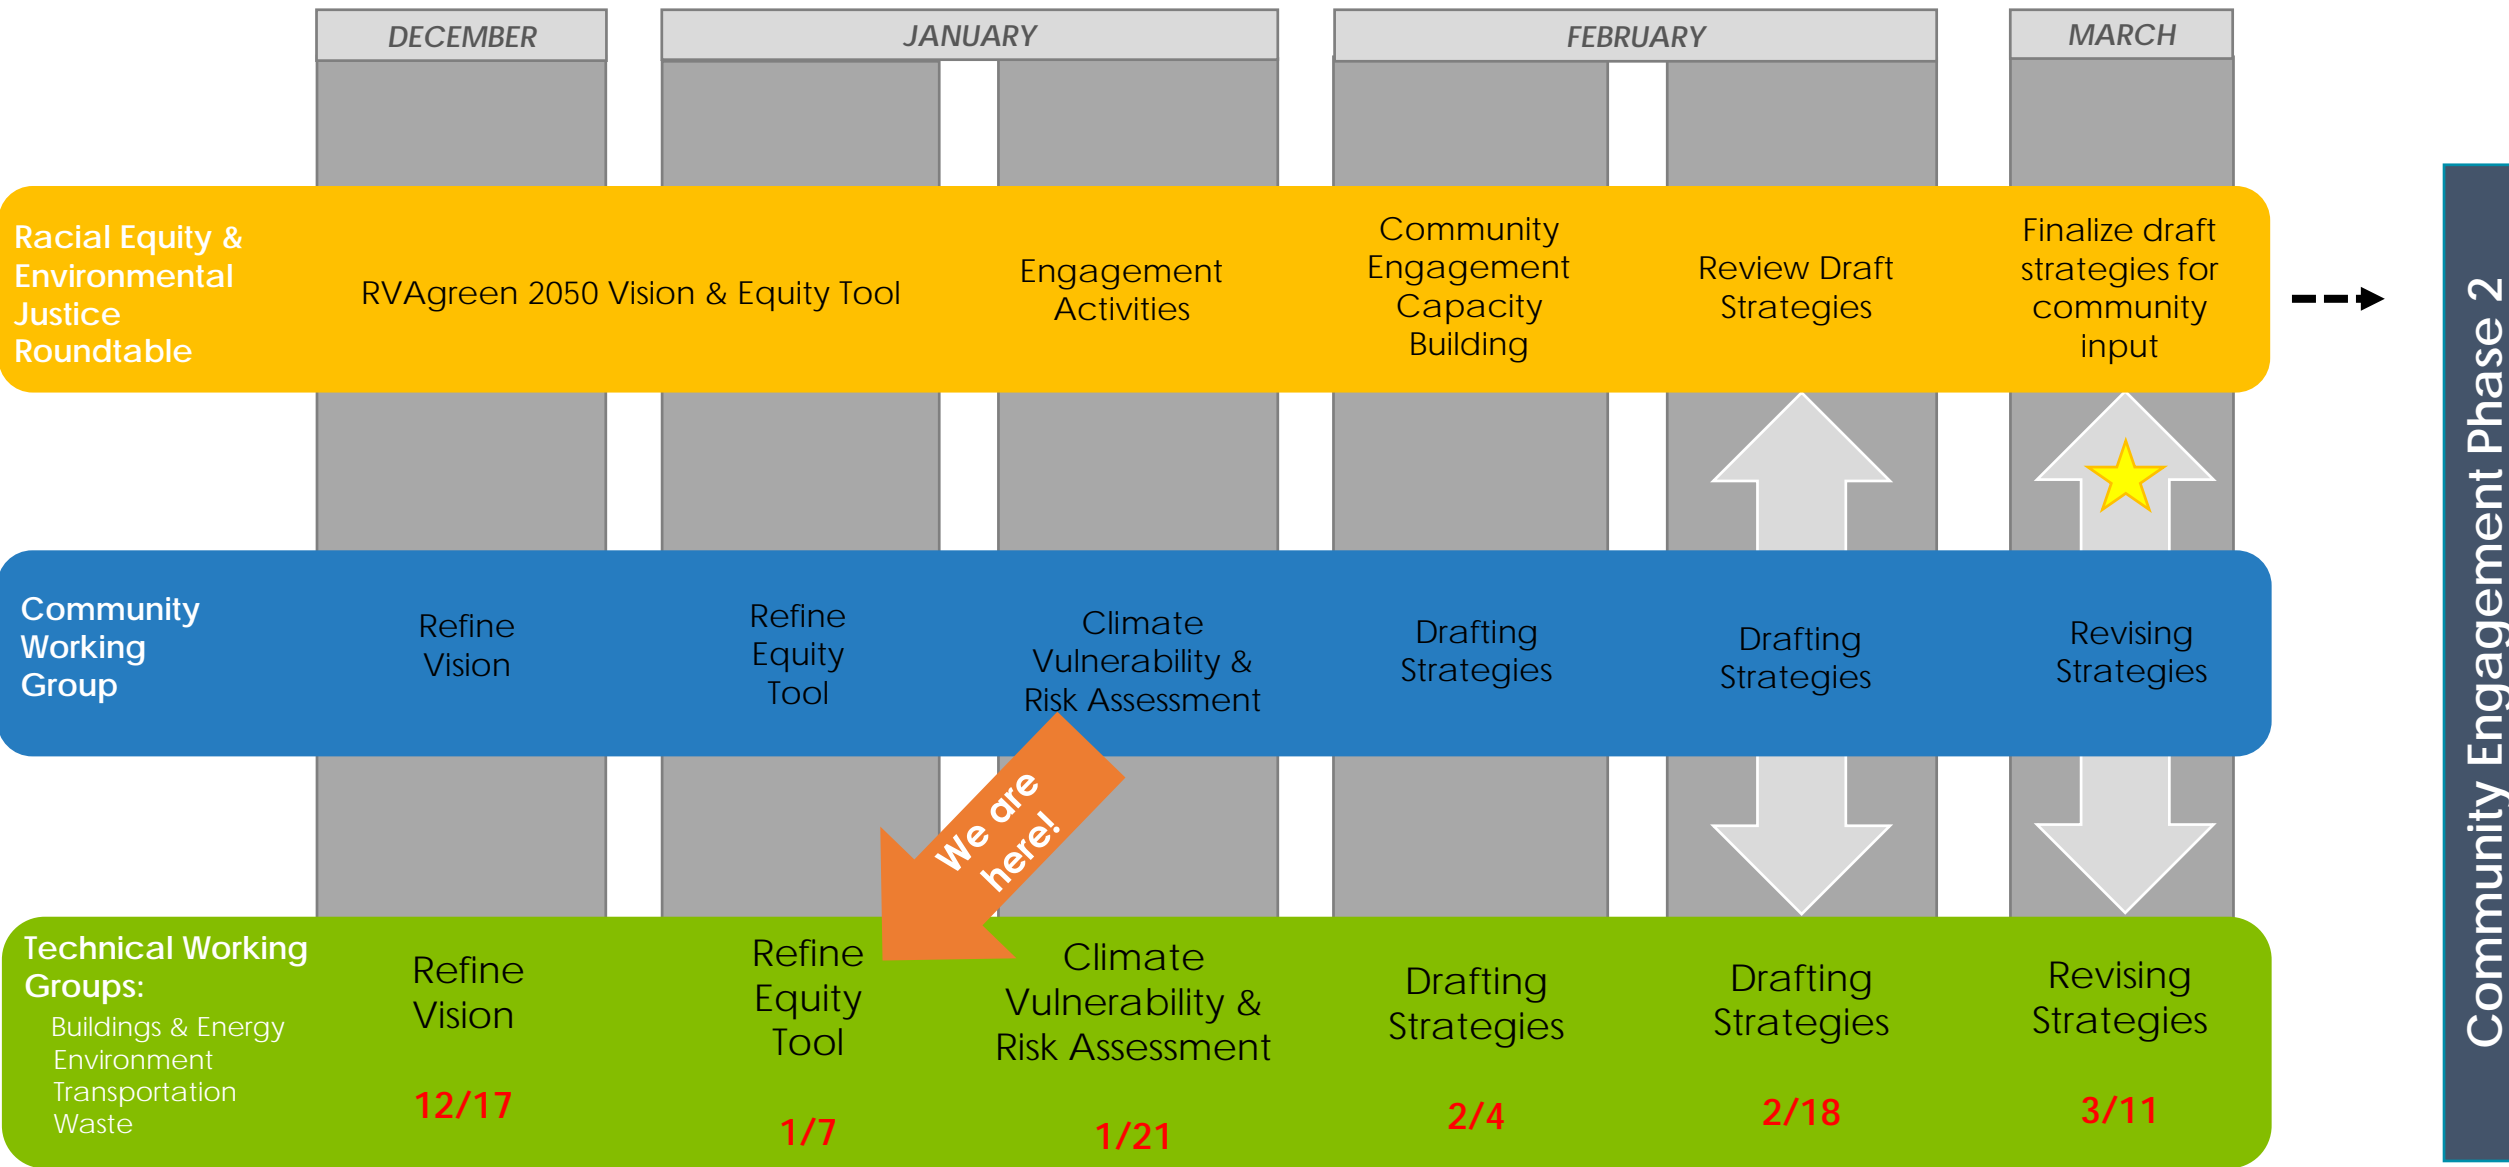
DECEMBER

JANUARY

FEBRUARY

MARCH

Racial Equity & Environmental Justice Roundtable

RVAgreen 2050 Vision & Equity Tool

Engagement Activities

Community Engagement Capacity Building

Review Draft Strategies

Finalize draft strategies for community input

Community Engagement Phase 2

Community Working Group

Refine Vision

Refine Equity Tool

Climate Vulnerability & Risk Assessment

Drafting Strategies

Drafting Strategies

Revising Strategies

We are here!

Technical Working Groups:
Buildings & Energy
Environment
Transportation
Waste

Refine Vision
12/17

Refine Equity Tool
1/7

Climate Vulnerability & Risk Assessment
1/21

Drafting Strategies
2/4

Drafting Strategies
2/18

Revising Strategies
3/11